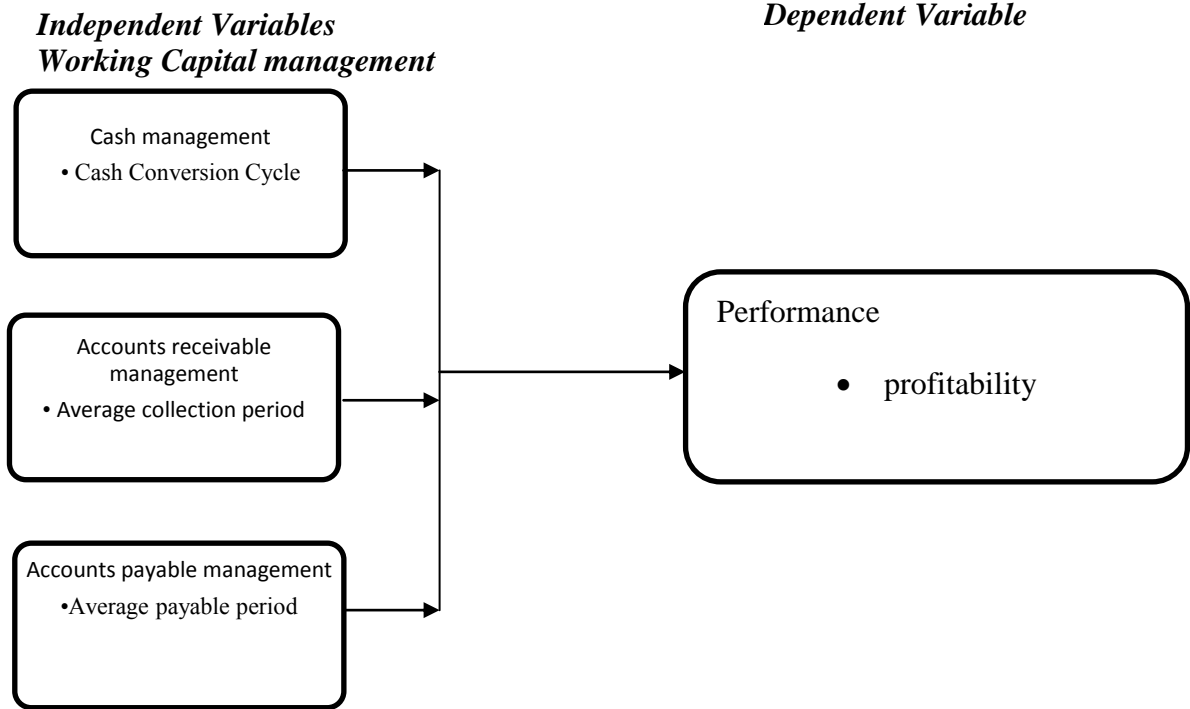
Independent Variables
Working Capital management

Dependent Variable

Cash management
• Cash Conversion Cycle

Accounts receivable management
• Average collection period

Accounts payable management
•Average payable period

Performance
• profitability